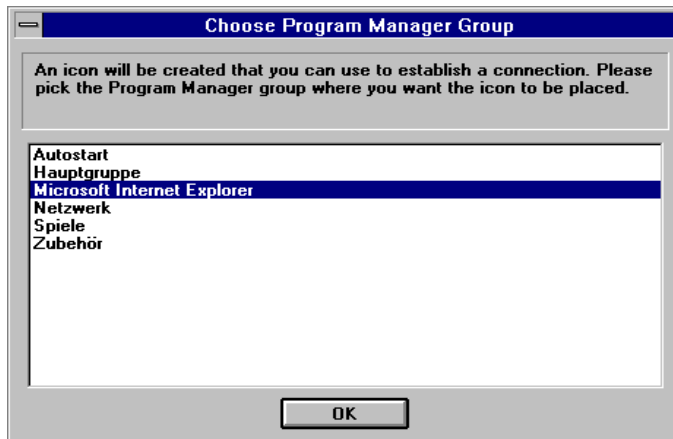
Choose Program Manager Group

An icon will be created that you can use to establish a connection. Please pick the Program Manager group where you want the icon to be placed.

Autostart
Hauptgruppe
Microsoft Internet Explorer
Netzwerk
Spiele
Zubehör

OK